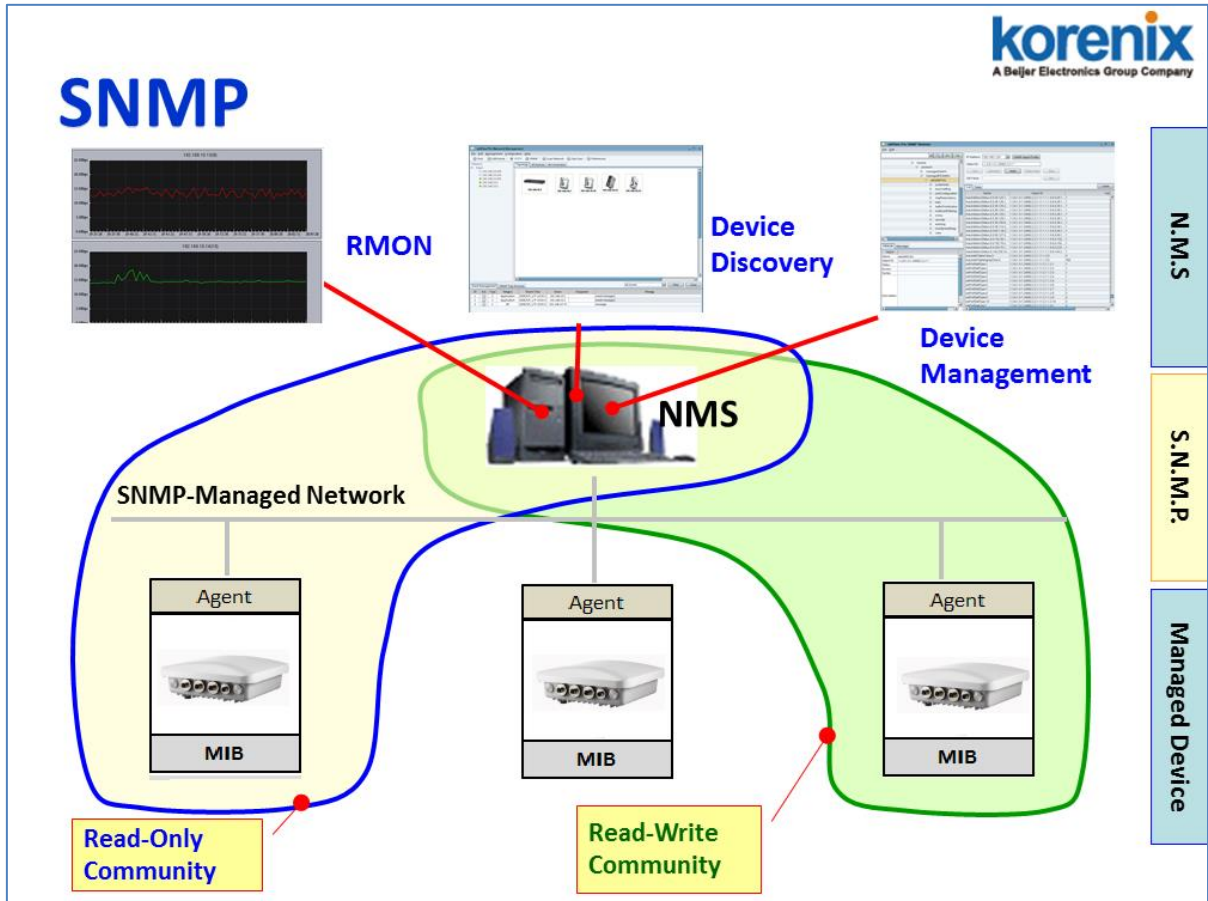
korenix
A Beijer Electronics Group Company

SNMP

RMON

Device Discovery

Device Management

NMS

SNMP-Managed Network

Agent

MIB

Agent

MIB

Agent

MIB

Read-Only Community

Read-Write Community

N.M.S

S.N.M.P.

Managed Device